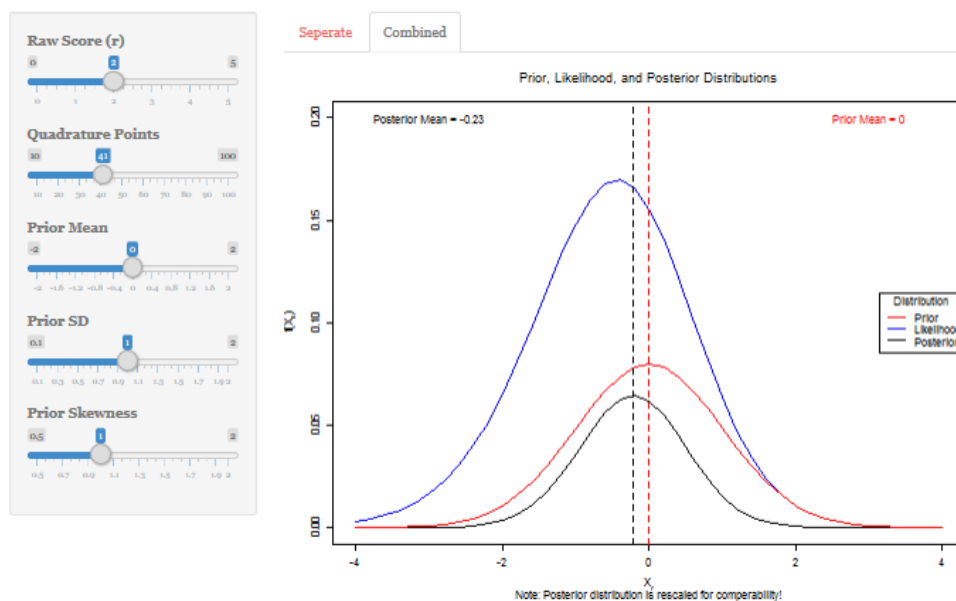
Raw Score (r)

0 2 5

0 1 2 3 4 5

Quadrature Points

10 41 100

10 20 30 40 50 60 70 80 90 100

Prior Mean

-2 0 2

-2 -1.6 -1.2 -0.8 -0.4 0 0.4 0.8 1.2 1.6 2

Prior SD

0.1 1 2

0.1 0.3 0.5 0.7 0.9 1.1 1.3 1.5 1.7 1.9 2

Prior Skewness

0.5 1 2

0.5 0.7 0.9 1.1 1.3 1.5 1.7 1.9 2

Seperate Combined

Prior, Likelihood, and Posterior Distributions

Posterior Mean = -0.23

Prior Mean = 0

f(X)

0.00 0.05 0.10 0.15 0.20

Distribution
Prior
Likelihoo
Posterior

-4 -2 0 2 4

X

Note: Posterior distribution is rescaled for comperability!